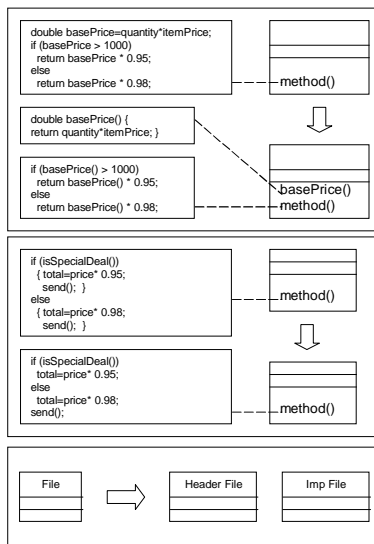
double basePrice=quantity*itemPrice;
if (basePrice > 1000)
return basePrice * 0.95;
else
return basePrice * 0.98;

method()

double basePrice() {
return quantity*itemPrice; }

if (basePrice() > 1000)
return basePrice() * 0.95;
else
return basePrice() * 0.98;

basePrice()
method()

if (isSpecialDeal())
{ total=price* 0.95;
send(); }
else
{ total=price* 0.98;
send(); }

method()

if (isSpecialDeal())
total=price* 0.95;
else
total=price* 0.98;
send();

method()

File

Header File

Imp File